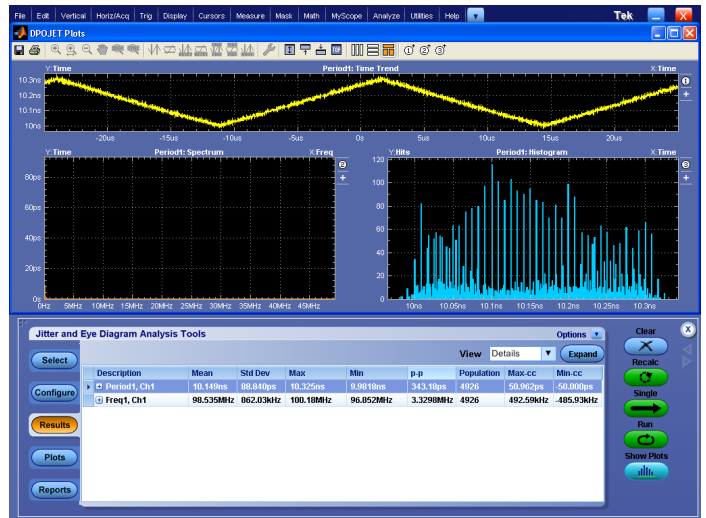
File Edit Vertical Horiz/Acq Trig Display Cursors Measure Mask Math MyScope Analyze Utilities Help

Tek

DPOJET Plots

Y:Time Period1: Time Trend X:Time

10.3ns
10.2ns
10.1ns
10ns

-20us -15us -10us -5us 0s 5us 10us 15us 20us

1

Y:Time Period1: Spectrum X:Freq

2

80ps
60ps
40ps
20ps
0s

0Hz 5MHz 10MHz 15MHz 20MHz 25MHz 30MHz 35MHz 40MHz 45MHz

Y:Hits Period1: Histogram X:Time

3

120
100
80
60
40
20
0

10ns 10.05ns 10.1ns 10.15ns 10.2ns 10.25ns 10.3ns

Jitter and Eye Diagram Analysis Tools

Options

Select

Configure

Results

Plots

Reports

View Details Expand

| Description | Mean | Std Dev | Max | Min | p-p | Population | Max-cc | Min-cc |
|---|---|---|---|---|---|---|---|---|
| Period1, Ch1 | 10.149ns | 88.840ps | 10.325ns | 9.9818ns | 343.18ps | 4926 | 50.962ps | -50.000ps |
| Freq1, Ch1 | 98.535MHz | 862.03kHz | 100.18MHz | 96.852MHz | 3.3298MHz | 4926 | 492.59kHz | -485.93kHz |

Clear

Recalc

Single

Run

Show Plots